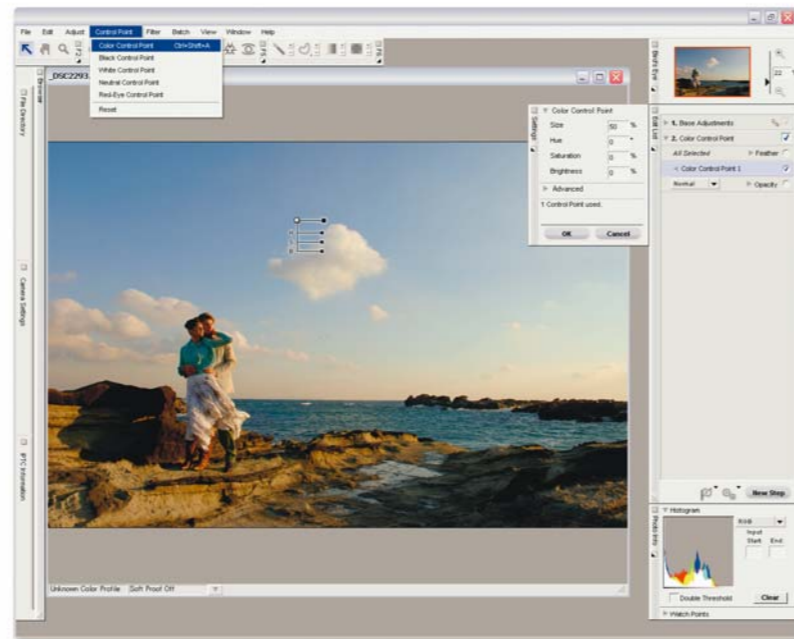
File Edit Adjust Control Point Filter Batch View Window Help

Color Control Point Ctrl+Shift+A
Black Control Point
White Control Point
Neutral Control Point
Red-Eye Control Point
Reset

_DSC2293.

Browser
File Directory
Camera Settings
IPTC Information

Color Control Point
Settings
Size 50 %
Hue 0 °
Saturation 0 %
Brightness 0 %
Advanced
1 Control Point used.
OK Cancel

Bird's Eye
22

Edit List
1. Base Adjustments
2. Color Control Point
All Selected Feather
Color Control Point 1
Normal Opacity

New Step

Histogram
Photo Info
RGB
Input
Start End
Double Threshold Clear
Watch Points

Unknown Color Profile Soft Proof Off